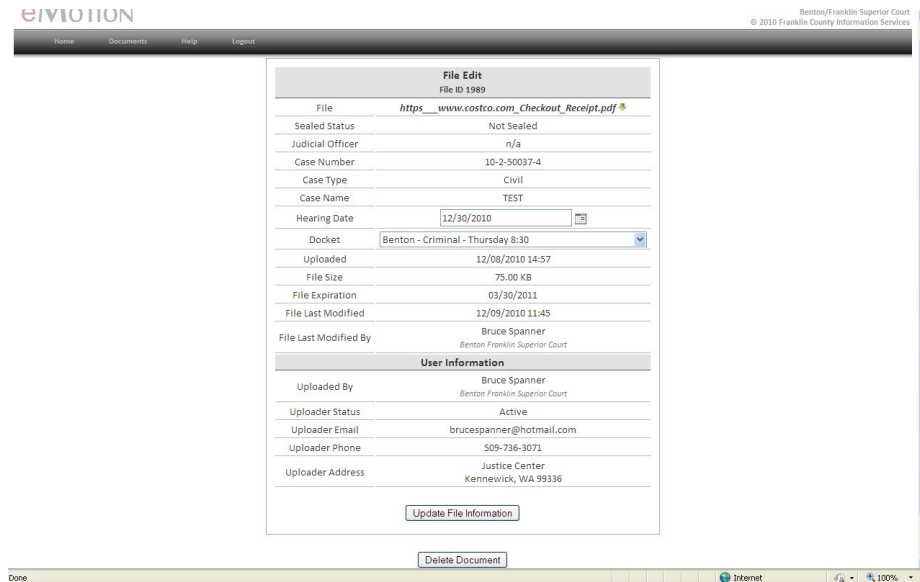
eMOTION

Benton/Franklin Superior Court
© 2010 Franklin County Information Services

Home Documents Help Logout

| File Edit<br>File ID 1989 | |
|---|---|
| File | https___www.costco.com_Checkout_Receipt.pdf |
| Sealed Status | Not Sealed |
| Judicial Officer | n/a |
| Case Number | 10-2-50037-4 |
| Case Type | Civil |
| Case Name | TEST |
| Hearing Date | 12/30/2010 |
| Docket | Benton - Criminal - Thursday 8:30 |
| Uploaded | 12/08/2010 14:57 |
| File Size | 75.00 KB |
| File Expiration | 03/30/2011 |
| File Last Modified | 12/09/2010 11:45 |
| File Last Modified By | Bruce Spanner<br>Benton Franklin Superior Court |
| User Information | |
| Uploaded By | Bruce Spanner<br>Benton Franklin Superior Court |
| Uploader Status | Active |
| Uploader Email | brucespanner@hotmail.com |
| Uploader Phone | 509-736-3071 |
| Uploader Address | Justice Center<br>Kennewick, WA 99336 |

Update File Information

Delete Document

Done

Internet

100%